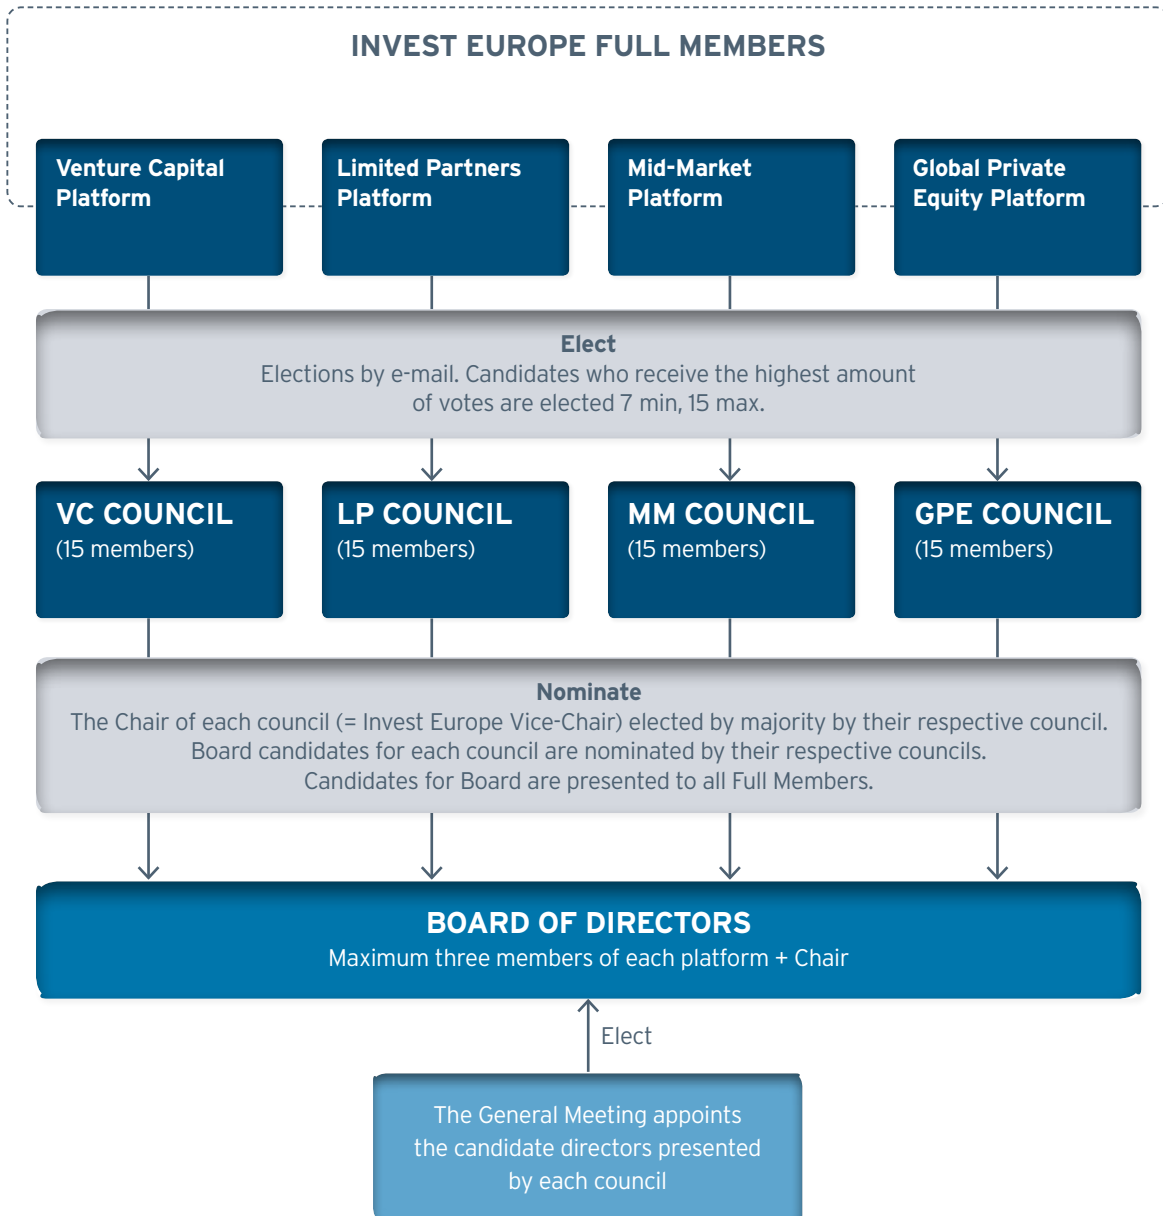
INVEST EUROPE FULL MEMBERS

Venture Capital Platform

Limited Partners Platform

Mid-Market Platform

Global Private Equity Platform

Elect
Elections by e-mail. Candidates who receive the highest amount of votes are elected 7 min, 15 max.

VC COUNCIL
(15 members)

LP COUNCIL
(15 members)

MM COUNCIL
(15 members)

GPE COUNCIL
(15 members)

Nominate
The Chair of each council (= Invest Europe Vice-Chair) elected by majority by their respective council.
Board candidates for each council are nominated by their respective councils.
Candidates for Board are presented to all Full Members.

BOARD OF DIRECTORS
Maximum three members of each platform + Chair

Elect

The General Meeting appoints the candidate directors presented by each council